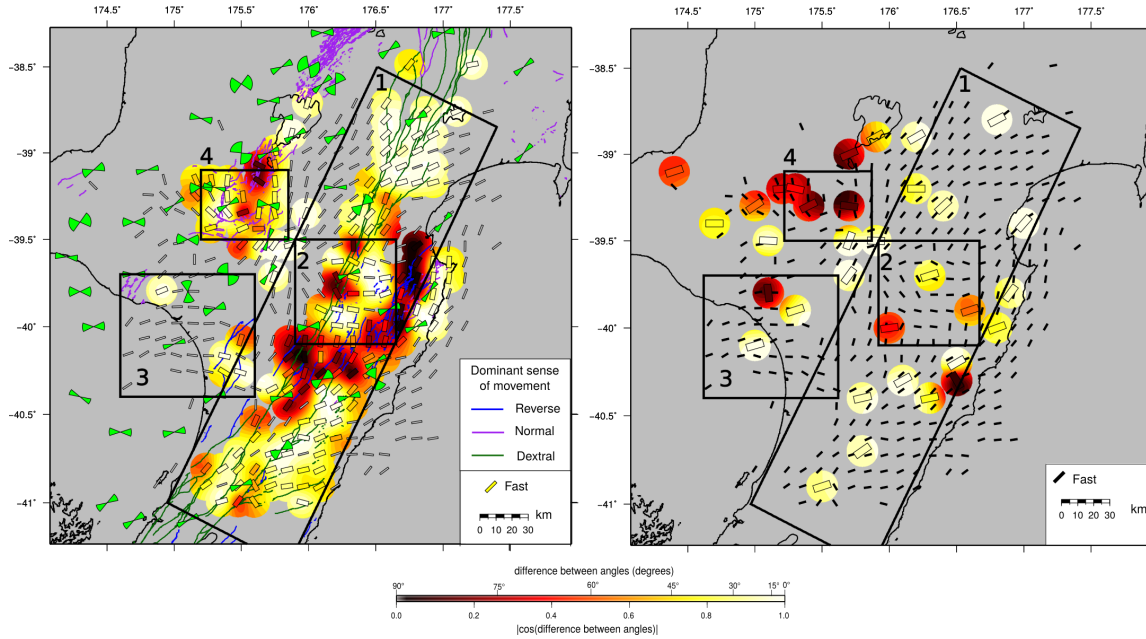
174.5° 175° 175.5° 176° 176.5° 177° 177.5°

-38.5° -39° -39.5° -40° -40.5° -41°

1 2 3 4

Dominant sense of movement

Reverse

Normal

Dextral

Fast

0 10 20 30 km

174.5° 175° 175.5° 176° 176.5° 177° 177.5°

-38.5° -39° -39.5° -40° -40.5° -41°

1 2 3 4

Fast

0 10 20 30 km

difference between angles (degrees)

90° 75° 60° 45° 30° 15° 0°

0.0 0.2 0.4 0.6 0.8 1.0

|cos(difference between angles)|